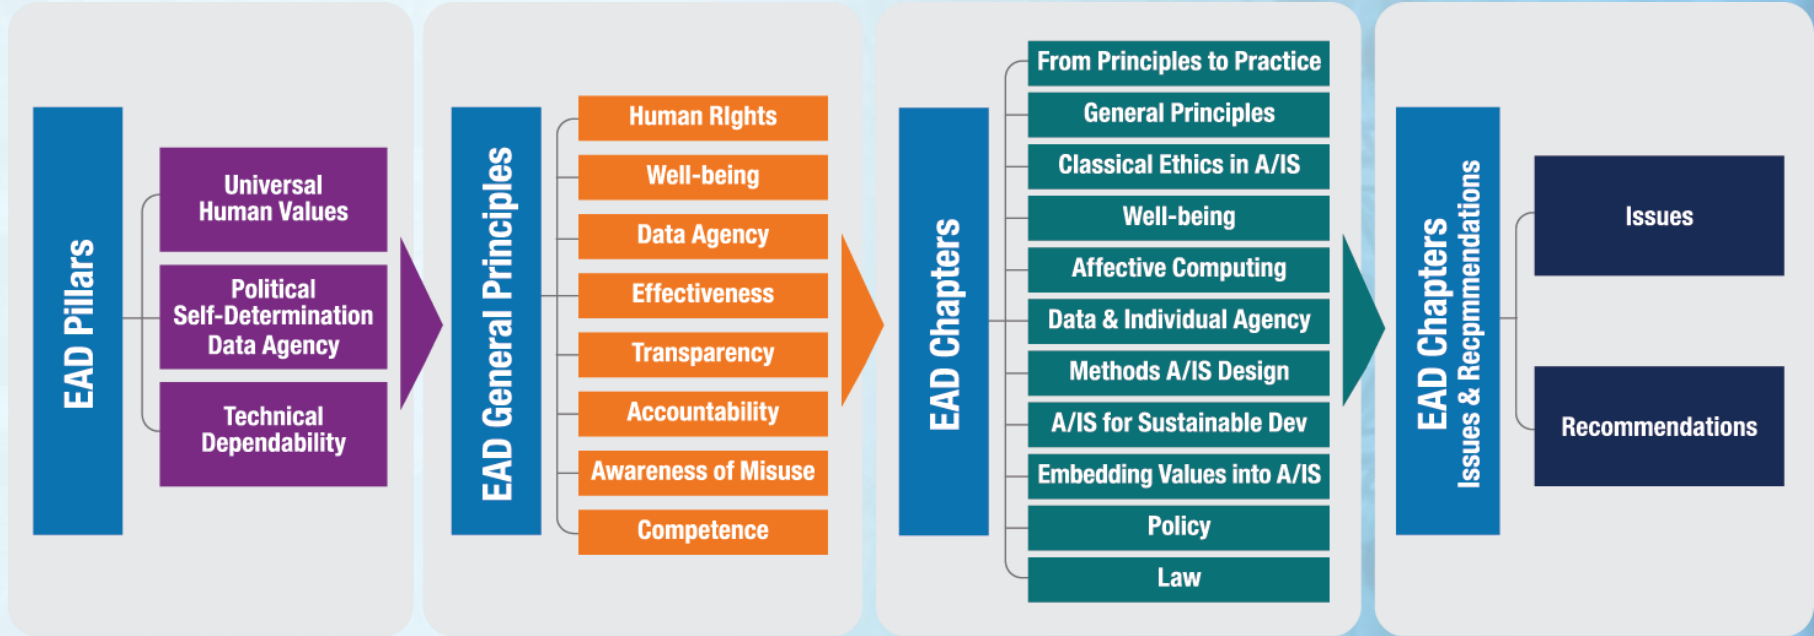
EAD Pillars

Universal Human Values

Political Self-Determination Data Agency

Technical Dependability

EAD General Principles

Human RIghts

Well-being

Data Agency

Effectiveness

Transparency

Accountability

Awareness of Misuse

Competence

EAD Chapters

From Principles to Practice

General Principles

Classical Ethics in A/IS

Well-being

Affective Computing

Data & Individual Agency

Methods A/IS Design

A/IS for Sustainable Dev

Embedding Values into A/IS

Policy

Law

EAD Chapters
Issues & Recpmmendations

Issues

Recommendations